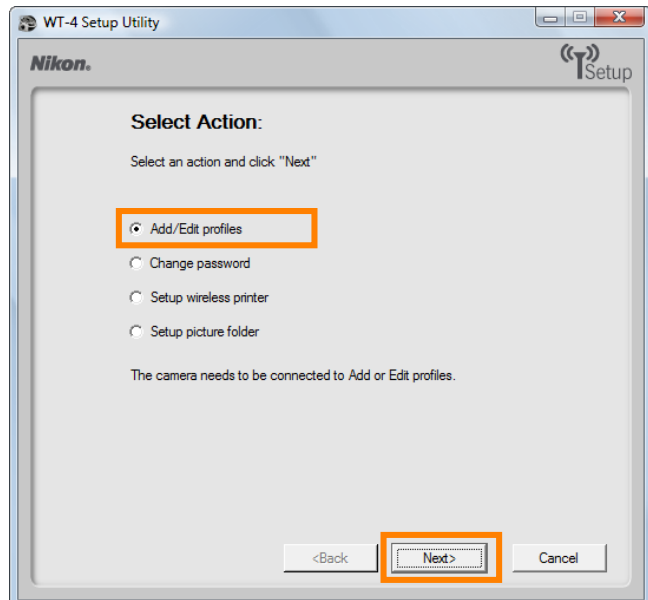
WT-4 Setup Utility

Nikon.

Setup

Select Action:

Select an action and click "Next"

Add/Edit profiles

Change password

Setup wireless printer

Setup picture folder

The camera needs to be connected to Add or Edit profiles.

<Back

Next>

Cancel